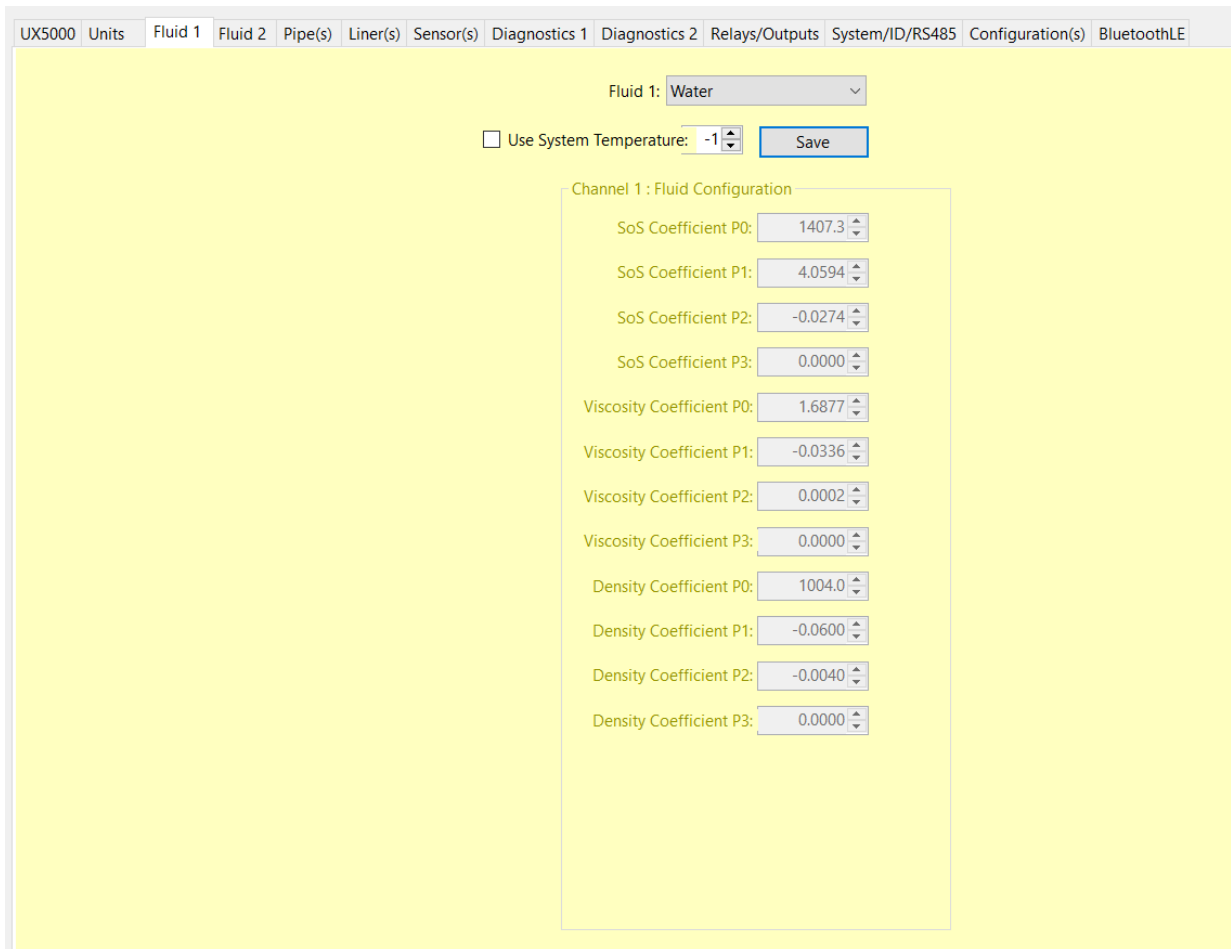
UX5000 Units Fluid 1 Fluid 2 Pipe(s) Liner(s) Sensor(s) Diagnostics 1 Diagnostics 2 Relays/Outputs System/ID/RS485 Configuration(s) BluetoothLE

Fluid 1: Water

Use System Temperature: -1 Save

Channel 1 : Fluid Configuration

SoS Coefficient P0: 1407.3

SoS Coefficient P1: 4.0594

SoS Coefficient P2: -0.0274

SoS Coefficient P3: 0.0000

Viscosity Coefficient P0: 1.6877

Viscosity Coefficient P1: -0.0336

Viscosity Coefficient P2: 0.0002

Viscosity Coefficient P3: 0.0000

Density Coefficient P0: 1004.0

Density Coefficient P1: -0.0600

Density Coefficient P2: -0.0040

Density Coefficient P3: 0.0000